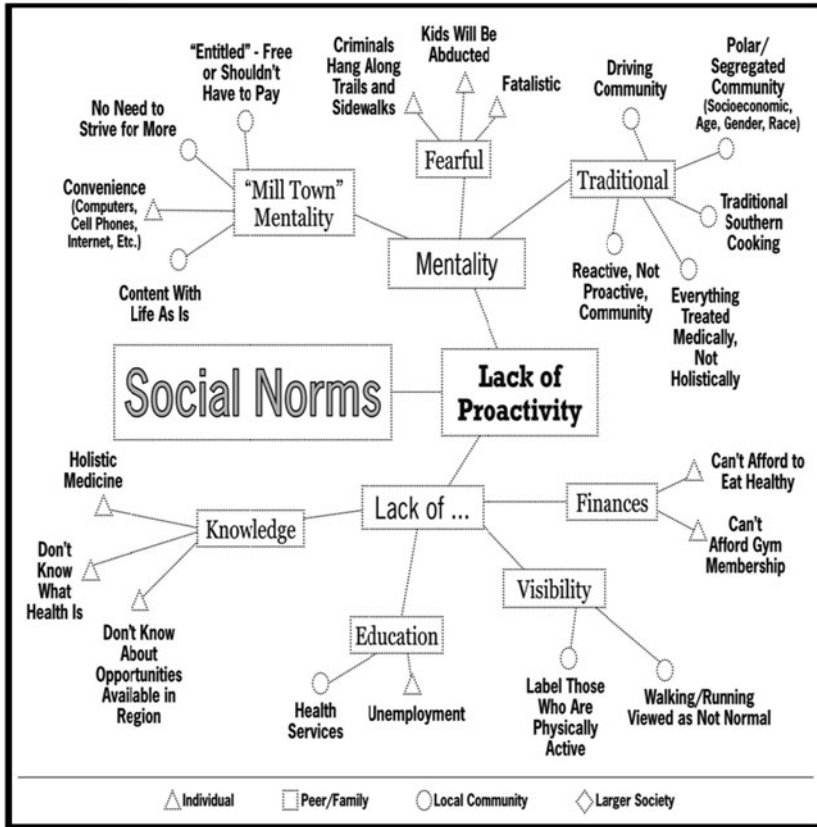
"Entitled" - Free or Shouldn't Have to Pay

Criminals Hang Along Trails and Sidewalks

Kids Will Be Abducted

Fatalistic

Driving Community

Polar/ Segregated Community (Socioeconomic, Age, Gender, Race)

No Need to Strive for More

Fearful

Traditional

Convenience (Computers, Cell Phones, Internet, Etc.)

"Mill Town" Mentality

Traditional Southern Cooking

Mentality

Content With Life As Is

Reactive, Not Proactive, Community

Everything Treated Medically, Not Holistically

Social Norms

Lack of Proactivity

Holistic Medicine

Can't Afford to Eat Healthy

Lack of ...

Finances

Knowledge

Can't Afford Gym Membership

Don't Know What Health Is

Visibility

Don't Know About Opportunities Available in Region

Education

Label Those Who Are Physically Active

Walking/Running Viewed as Not Normal

Health Services

Unemployment

Individual

Peer/Family

Local Community

Larger Society